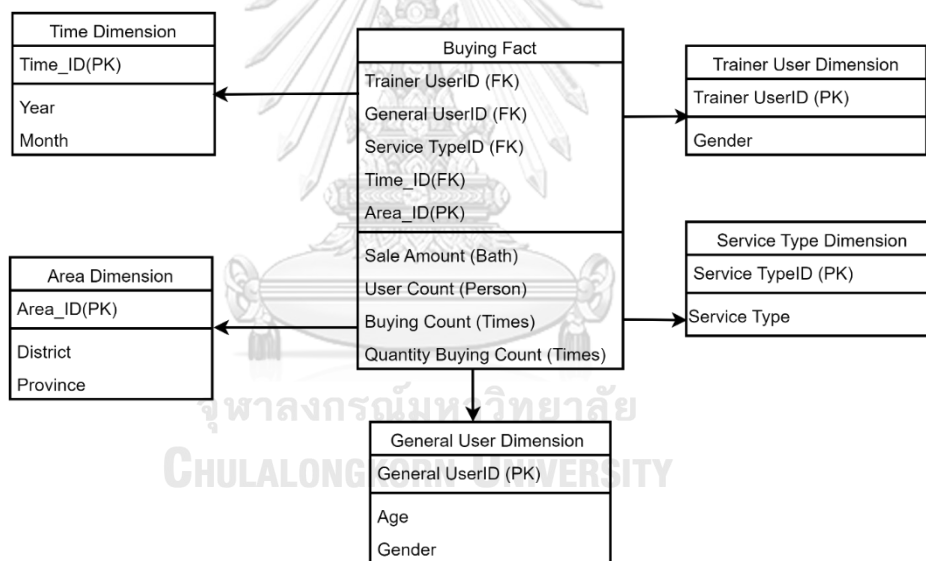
Time Dimension
Time_ID(PK)
Year
Month

Buying Fact
Trainer UserID (FK)
General UserID (FK)
Service TypeID (FK)
Time_ID(FK)
Area_ID(PK)
Sale Amount (Bath)
User Count (Person)
Buying Count (Times)
Quantity Buying Count (Times)

Trainer User Dimension
Trainer UserID (PK)
Gender

Service Type Dimension
Service TypeID (PK)
Service Type

Area Dimension
Area_ID(PK)
District
Province

จุฬาลงกรณ์มหาวิทยาลัย
CHULALONGKORN UNIVERSITY

General User Dimension
General UserID (PK)
Age
Gender